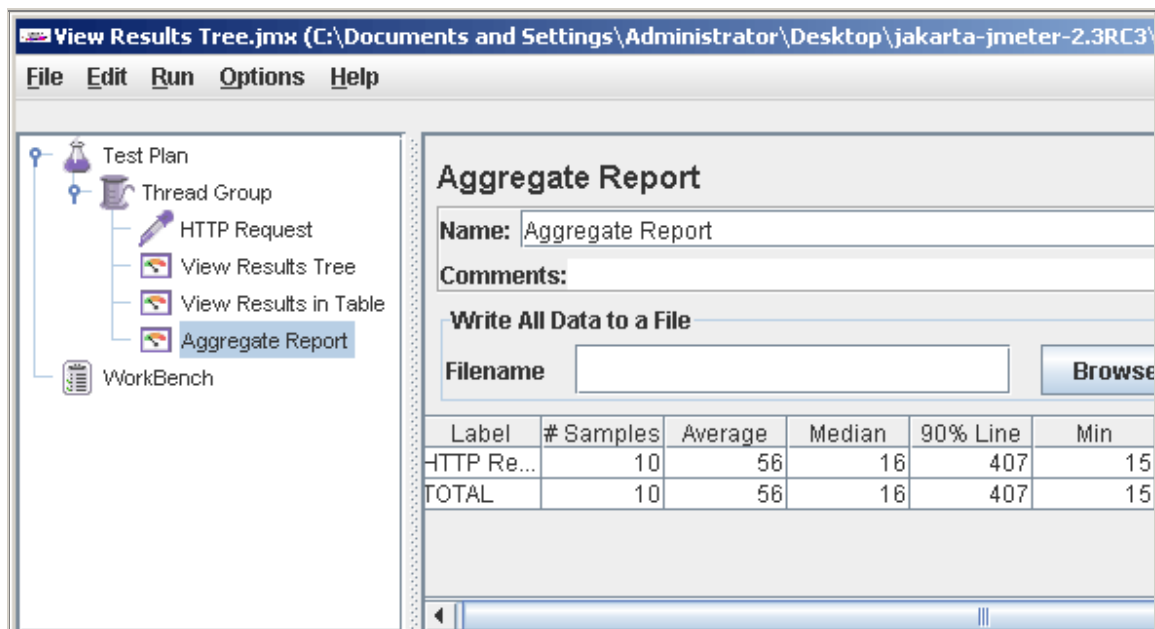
View Results Tree.jmx (C:\Documents and Settings\Administrator\Desktop\jakarta-jmeter-2.3RC3\

File Edit Run Options Help

Test Plan
Thread Group
HTTP Request
View Results Tree
View Results in Table
Aggregate Report
WorkBench

Aggregate Report

Name: Aggregate Report

Comments:

Write All Data to a File

Filename

Browse

| Label | # Samples | Average | Median | 90% Line | Min |
|---|---|---|---|---|---|
| HTTP Re... | 10 | 56 | 16 | 407 | 15 |
| TOTAL | 10 | 56 | 16 | 407 | 15 |